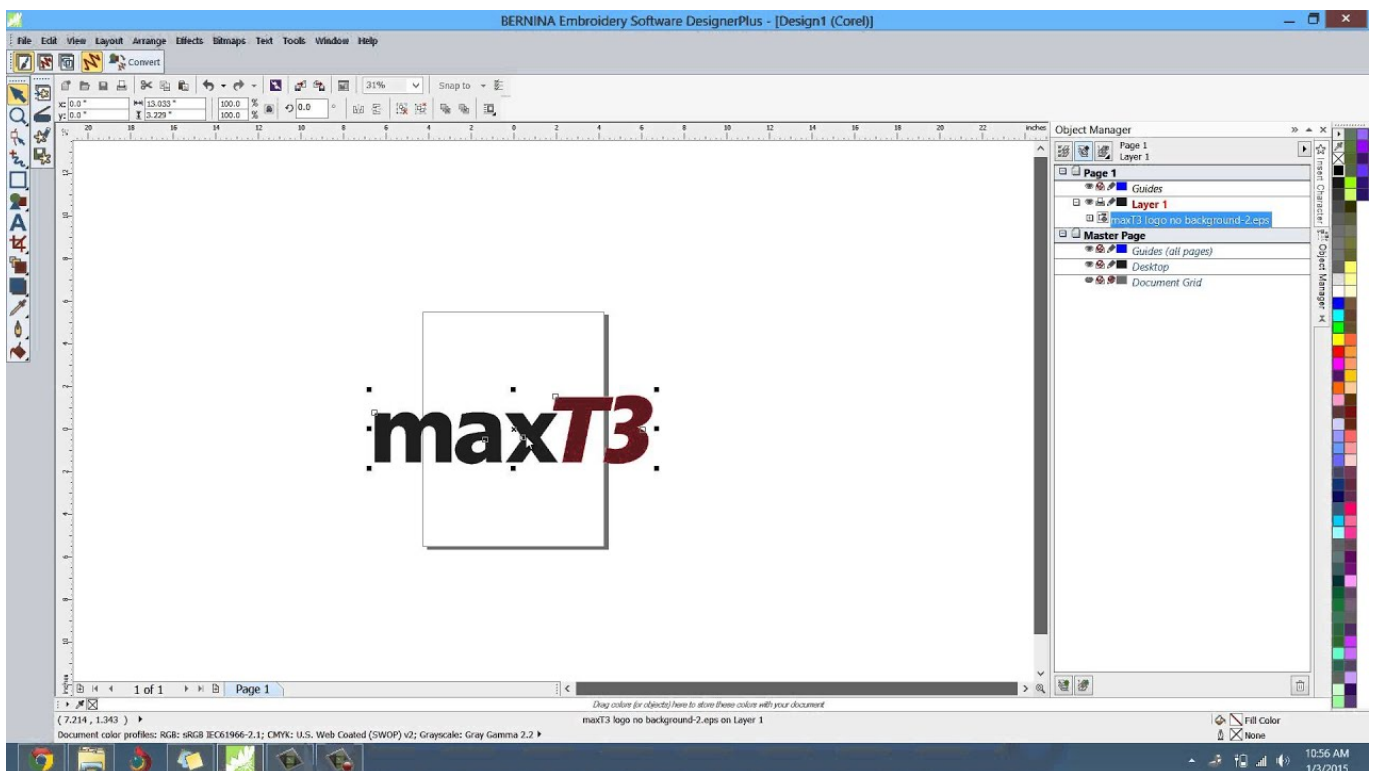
BERNINA Embroidery Software DesignerPlus - [Design1 (Corel)]

File Edit View Layout Arrange Effects Bitmaps Text Tools Window Help

Convert

31%

Snap to

x: 0.0 "
y: 0.0 "
13.033 "
3.229 "
100.0 %
100.0 %
0.0

inches

Object Manager

Page 1
Layer 1

Page 1
Guides
Layer 1
maxT3 logo no background-2.eps
Master Page
Guides (all pages)
Desktop
Document Grid

Insert Character
Object Manager

maxT3

1 of 1
Page 1

Drag colors (or objects) here to store these colors with your document

( 7.214 , 1.343 )

maxT3 logo no background-2.eps on Layer 1

Document color profiles: RGB: sRGB IEC61966-2.1; CMYK: U.S. Web Coated (SWOP) v2; Grayscale: Gray Gamma 2.2

Fill Color
None

10:56 AM
1/3/2015